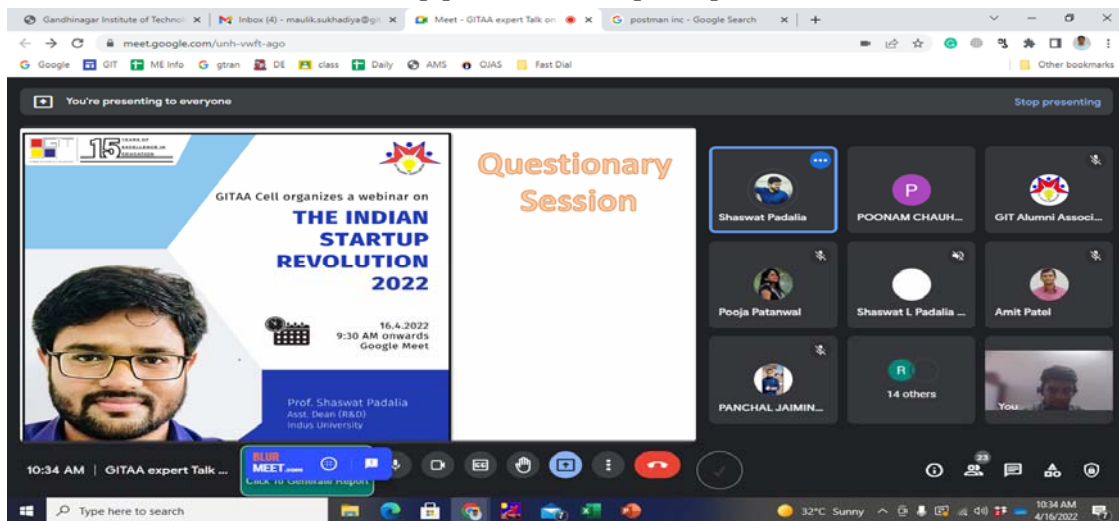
Gandhinagar Institute of Technol × | Inbox (4) - maulik.sukhadiya@gi × | Meet - GITAA expert Talk on × | postman inc - Google Search × | +

meet.google.com/unh-vwft-ago

Google | GIT | ME Info | gtran | DE | class | Daily | AMS | OJAS | Fast Dial | Other bookmarks

You're presenting to everyone

Stop presenting

GIT 15 YEARS OF EXCELLENCE IN EDUCATION

GITAA Cell organizes a webinar on

THE INDIAN STARTUP REVOLUTION 2022

16.4.2022
9:30 AM onwards
Google Meet

Prof. Shaswat Padalia
Asst. Dean (R&D)
Indus University

Questionary Session

Shaswat Padalia

P
POONAM CHAUH...

GIT Alumni Associ...

Pooja Patanwal

Shaswat L Padalia ...

Amit Patel

PANCHAL JAIMIN...

R
14 others

You

10:34 AM | GITAA expert Talk ...

BLUR MEET.com
Click To Generate Report

23

Type here to search

32°C Sunny

10:34 AM
4/16/2022